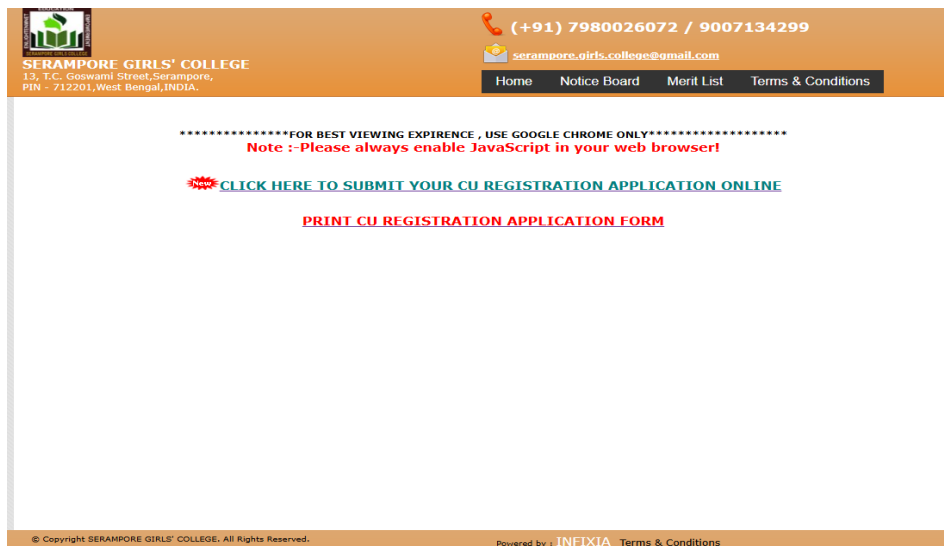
EDUCATION
ENLIGHTMENT
EMPOWERMENT
SERAMPORE GIRLS COLLEGE

SERAMPORE GIRLS' COLLEGE
13, T.C. Goswami Street,Serampore,
PIN - 712201,West Bengal,INDIA.

(+91) 7980026072 / 9007134299
serampore.girls.college@gmail.com

Home
Notice Board
Merit List
Terms & Conditions

**************FOR BEST VIEWING EXPIRENCE , USE GOOGLE CHROME ONLY*******************
Note :-Please always enable JavaScript in your web browser!

New CLICK HERE TO SUBMIT YOUR CU REGISTRATION APPLICATION ONLINE

PRINT CU REGISTRATION APPLICATION FORM

© Copyright SERAMPORE GIRLS' COLLEGE. All Rights Reserved.
Powered by : INFIXIA Terms & Conditions